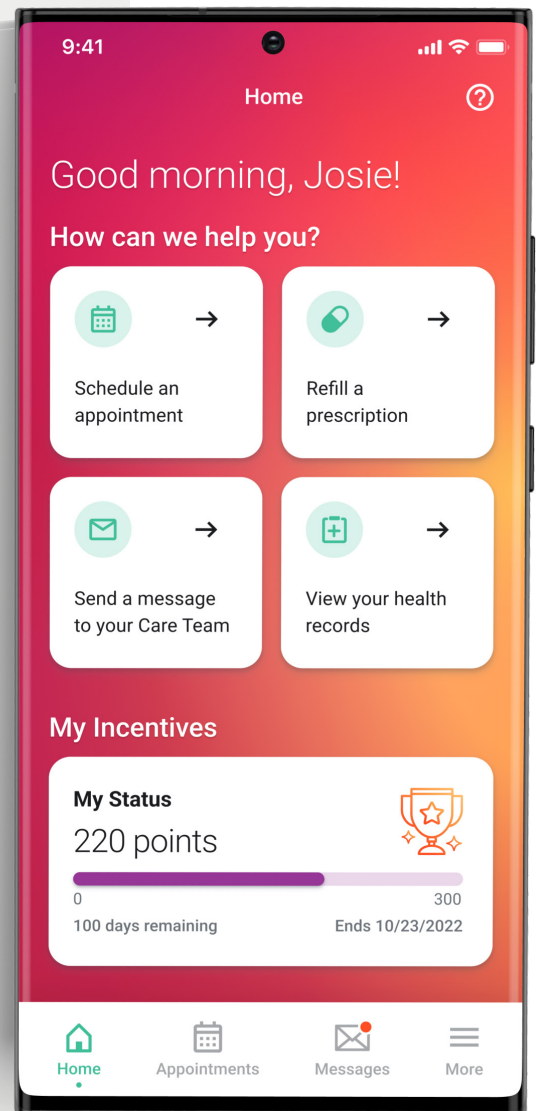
9:41

Home

Good morning, Josie!

How can we help you?

Schedule an appointment

Refill a prescription

Send a message to your Care Team

View your health records

My Incentives

My Status

220 points

0

300

100 days remaining

Ends 10/23/2022

Home

Appointments

Messages

More